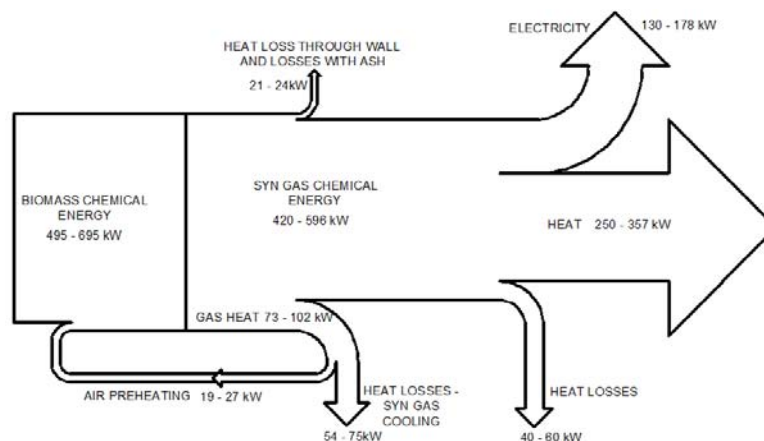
ELECTRICITY

130 - 178 kW

HEAT LOSS THROUGH WALL AND LOSSES WITH ASH

21 - 24kW

BIOMASS CHEMICAL ENERGY

495 - 695 kW

SYN GAS CHEMICAL ENERGY

420 - 596 kW

HEAT 250 - 357 kW

GAS HEAT 73 - 102 kW

AIR PREHEATING 19 - 27 kW

HEAT LOSSES - SYN GAS COOLING

54 - 75kW

HEAT LOSSES

40 - 60 kW